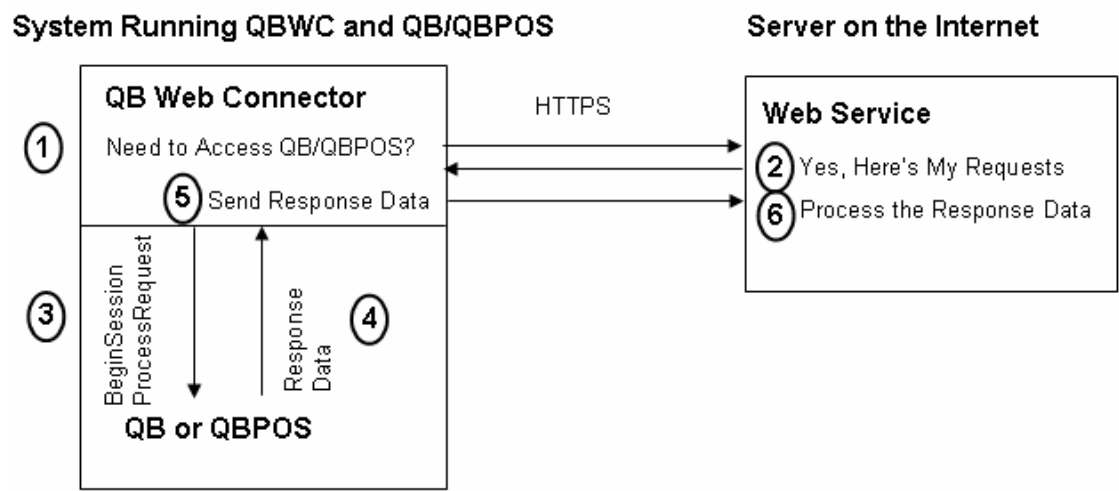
System Running QBWC and QB/QBPOS

Server on the Internet

QB Web Connector

1 Need to Access QB/QBPOS?

5 Send Response Data

HTTPS

Web Service

2 Yes, Here's My Requests

6 Process the Response Data

3

BeginSession
ProcessRequest

Response
Data

4

QB or QBPOS